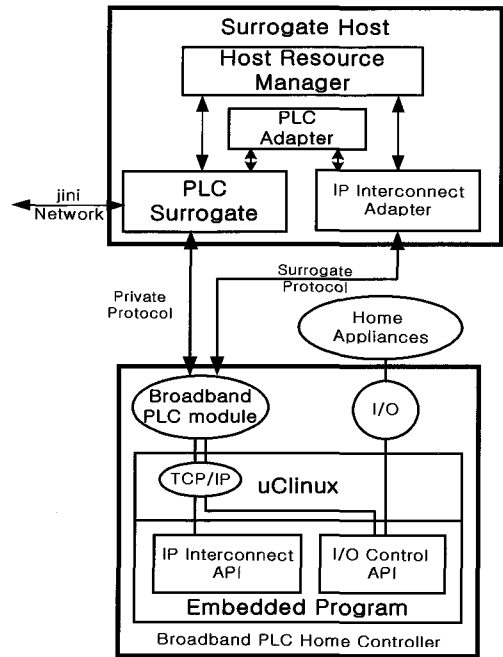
Surrogate Host

Host Resource Manager

PLC Adapter

PLC Surrogate

IP Interconnect Adapter

jini Network

Surrogate Protocol

Private Protocol

Home Appliances

Broadband PLC module

I/O

TCP/IP

uClinux

IP Interconnect API

I/O Control API

Embedded Program

Broadband PLC Home Controller